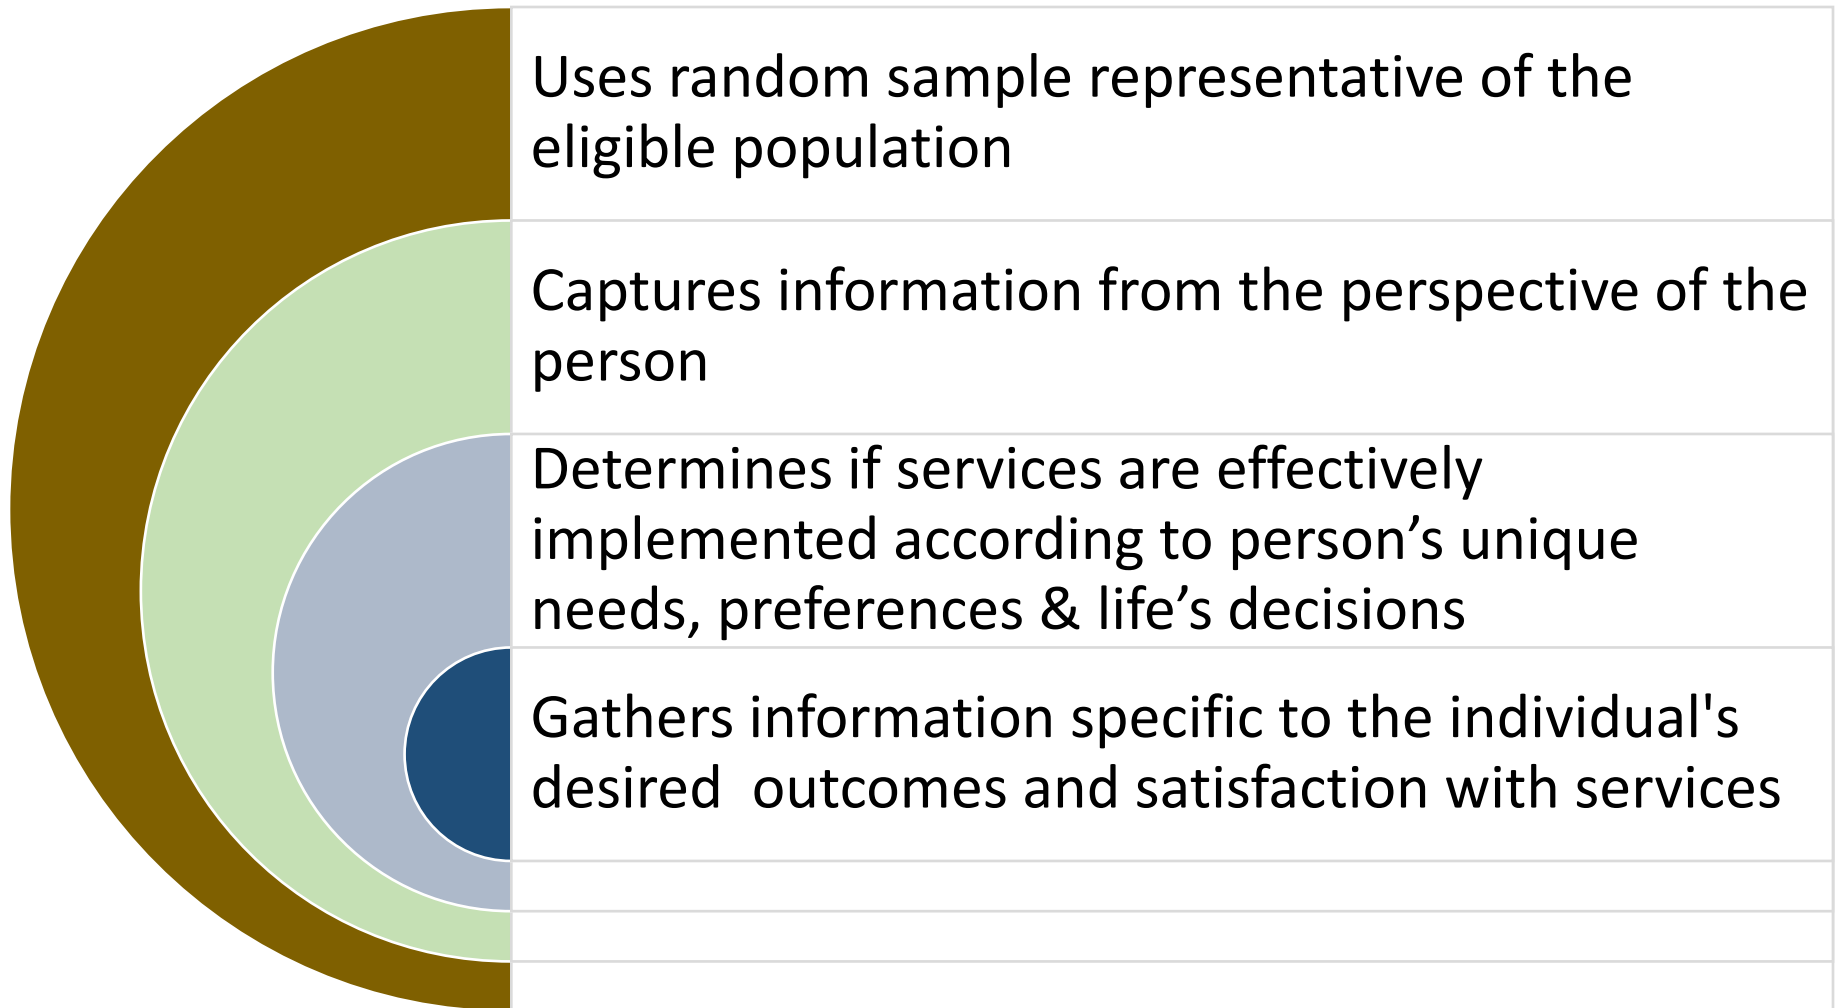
Uses random sample representative of the eligible population

Captures information from the perspective of the person

Determines if services are effectively implemented according to person’s unique needs, preferences & life’s decisions

Gathers information specific to the individual's desired  outcomes and satisfaction with services